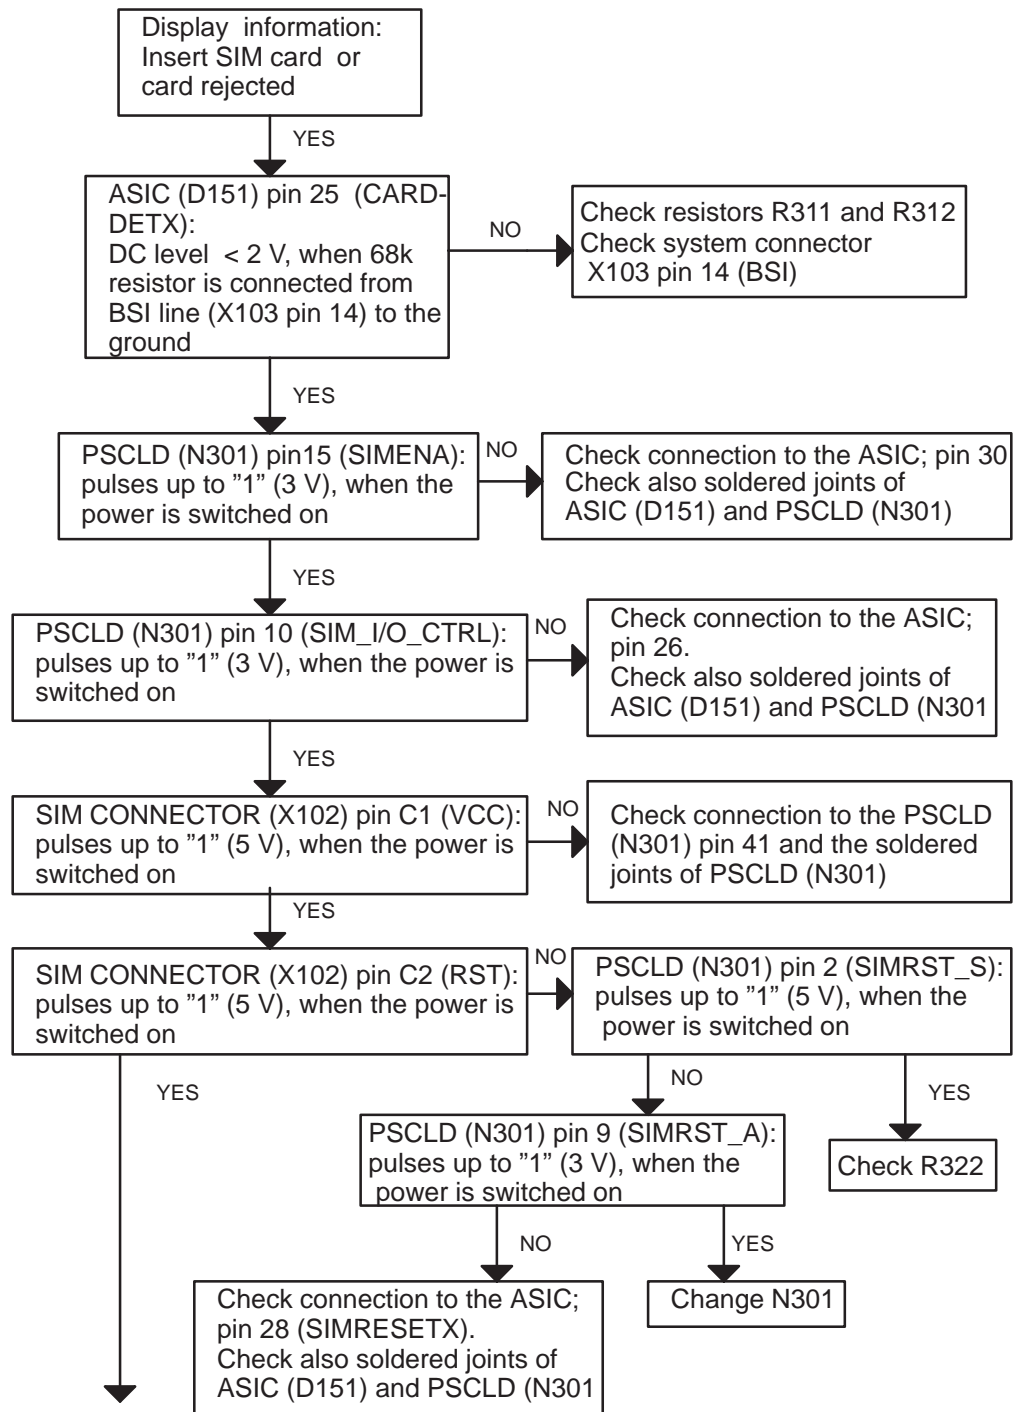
Display information: Insert SIM card or card rejected

YES

ASIC (D151) pin 25 (CARD-DETX): DC level < 2 V, when 68k resistor is connected from BSI line (X103 pin 14) to the ground

NO

Check resistors R311 and R312
Check system connector X103 pin 14 (BSI)

YES

PSCLD (N301) pin15 (SIMENA): pulses up to ”1” (3 V), when the power is switched on

NO

Check connection to the ASIC; pin 30
Check also soldered joints of ASIC (D151) and PSCLD (N301)

YES

PSCLD (N301) pin 10 (SIM_I/O_CTRL): pulses up to ”1” (3 V), when the power is switched on

NO

Check connection to the ASIC; pin 26.
Check also soldered joints of ASIC (D151) and PSCLD (N301

YES

SIM CONNECTOR (X102) pin C1 (VCC): pulses up to ”1” (5 V), when the power is switched on

NO

Check connection to the PSCLD (N301) pin 41 and the soldered joints of PSCLD (N301)

YES

SIM CONNECTOR (X102) pin C2 (RST): pulses up to ”1” (5 V), when the power is switched on

NO

PSCLD (N301) pin 2 (SIMRST_S): pulses up to ”1” (5 V), when the power is switched on

YES

NO

YES

PSCLD (N301) pin 9 (SIMRST_A): pulses up to ”1” (3 V), when the power is switched on

Check R322

NO

YES

Check connection to the ASIC; pin 28 (SIMRESETX).
Check also soldered joints of ASIC (D151) and PSCLD (N301

Change N301